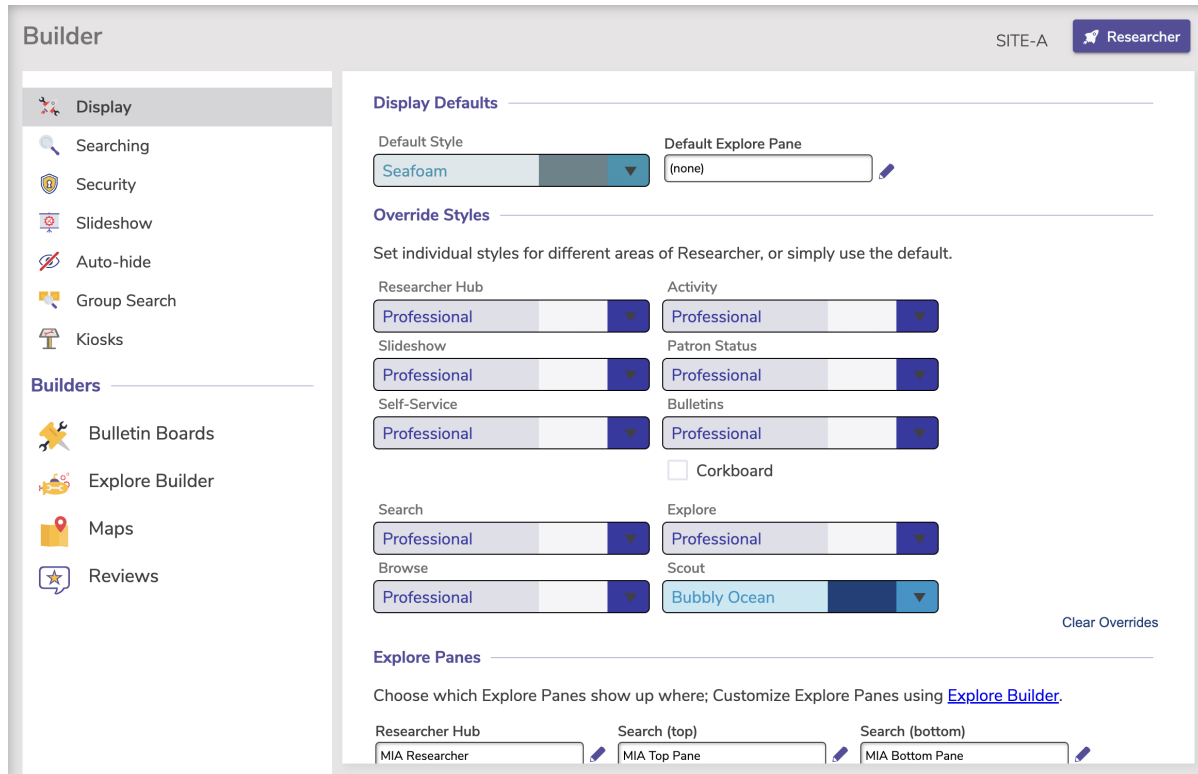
Builder

SITE-A

Researcher

Display
Searching
Security
Slideshow
Auto-hide
Group Search
Kiosks

Builders

Bulletin Boards
Explore Builder
Maps
Reviews

Display Defaults

Default Style
Seafoam

Default Explore Pane
(none)

Override Styles

Set individual styles for different areas of Researcher, or simply use the default.

Researcher Hub
Professional

Activity
Professional

Slideshow
Professional

Patron Status
Professional

Self-Service
Professional

Bulletins
Professional

Corkboard

Search
Professional

Explore
Professional

Browse
Professional

Scout
Bubbly Ocean

Clear Overrides

Explore Panes

Choose which Explore Panes show up where; Customize Explore Panes using Explore Builder.

Researcher Hub
MIA Researcher

Search (top)
MIA Top Pane

Search (bottom)
MIA Bottom Pane